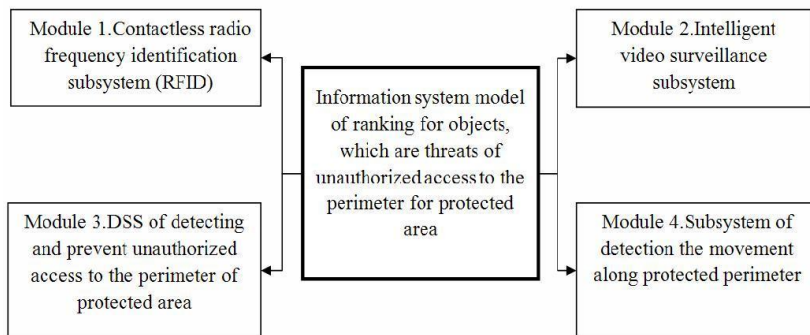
Module 1.Contactless radio frequency identification subsystem (RFID)

Module 2.Intelligent video surveillance subsystem

Information system model of ranking for objects, which are threats of unauthorized access to the perimeter for protected area

Module 3.DSS of detecting and prevent unauthorized access to the perimeter of protected area

Module 4.Subsystem of detection the movement along protected perimeter